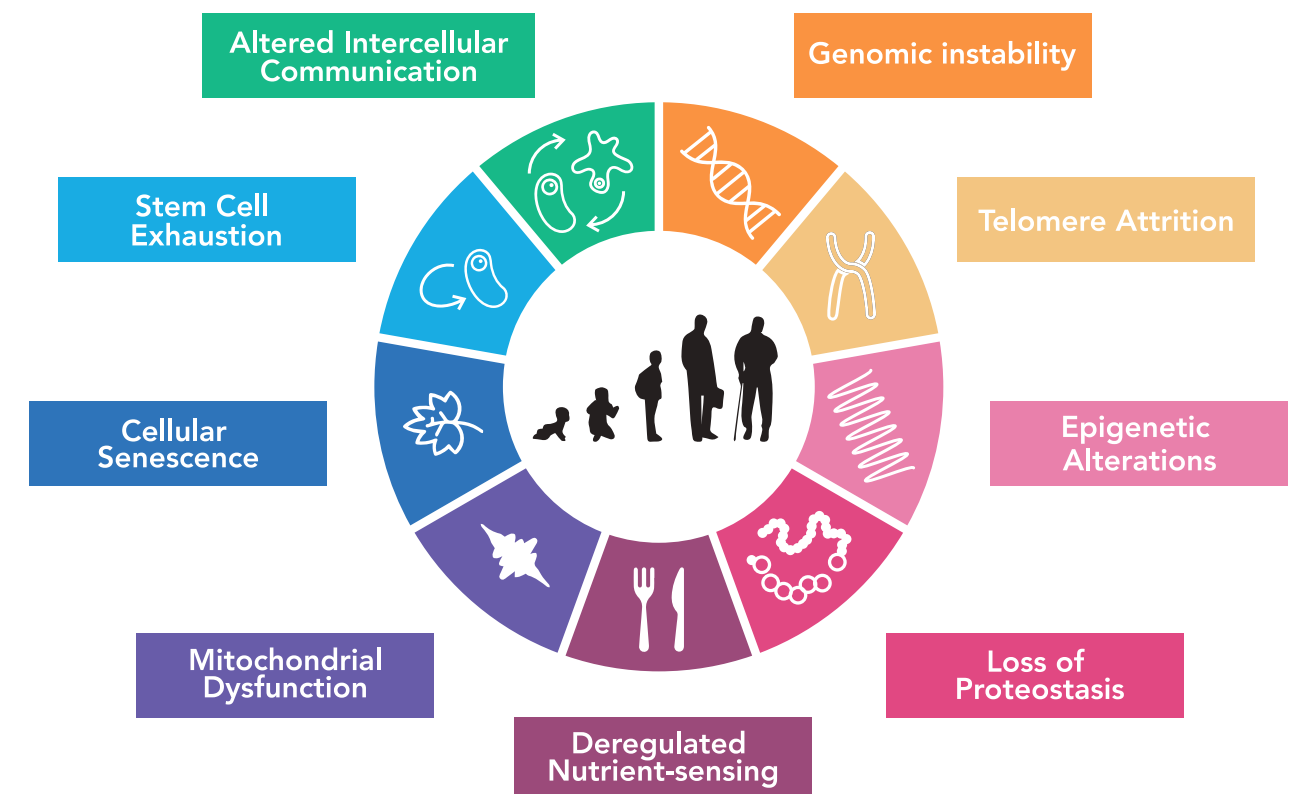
Altered Intercellular Communication

Genomic instability

Stem Cell Exhaustion

Telomere Attrition

Cellular Senescence

Epigenetic Alterations

Mitochondrial Dysfunction

Loss of Proteostasis

Deregulated Nutrient-sensing